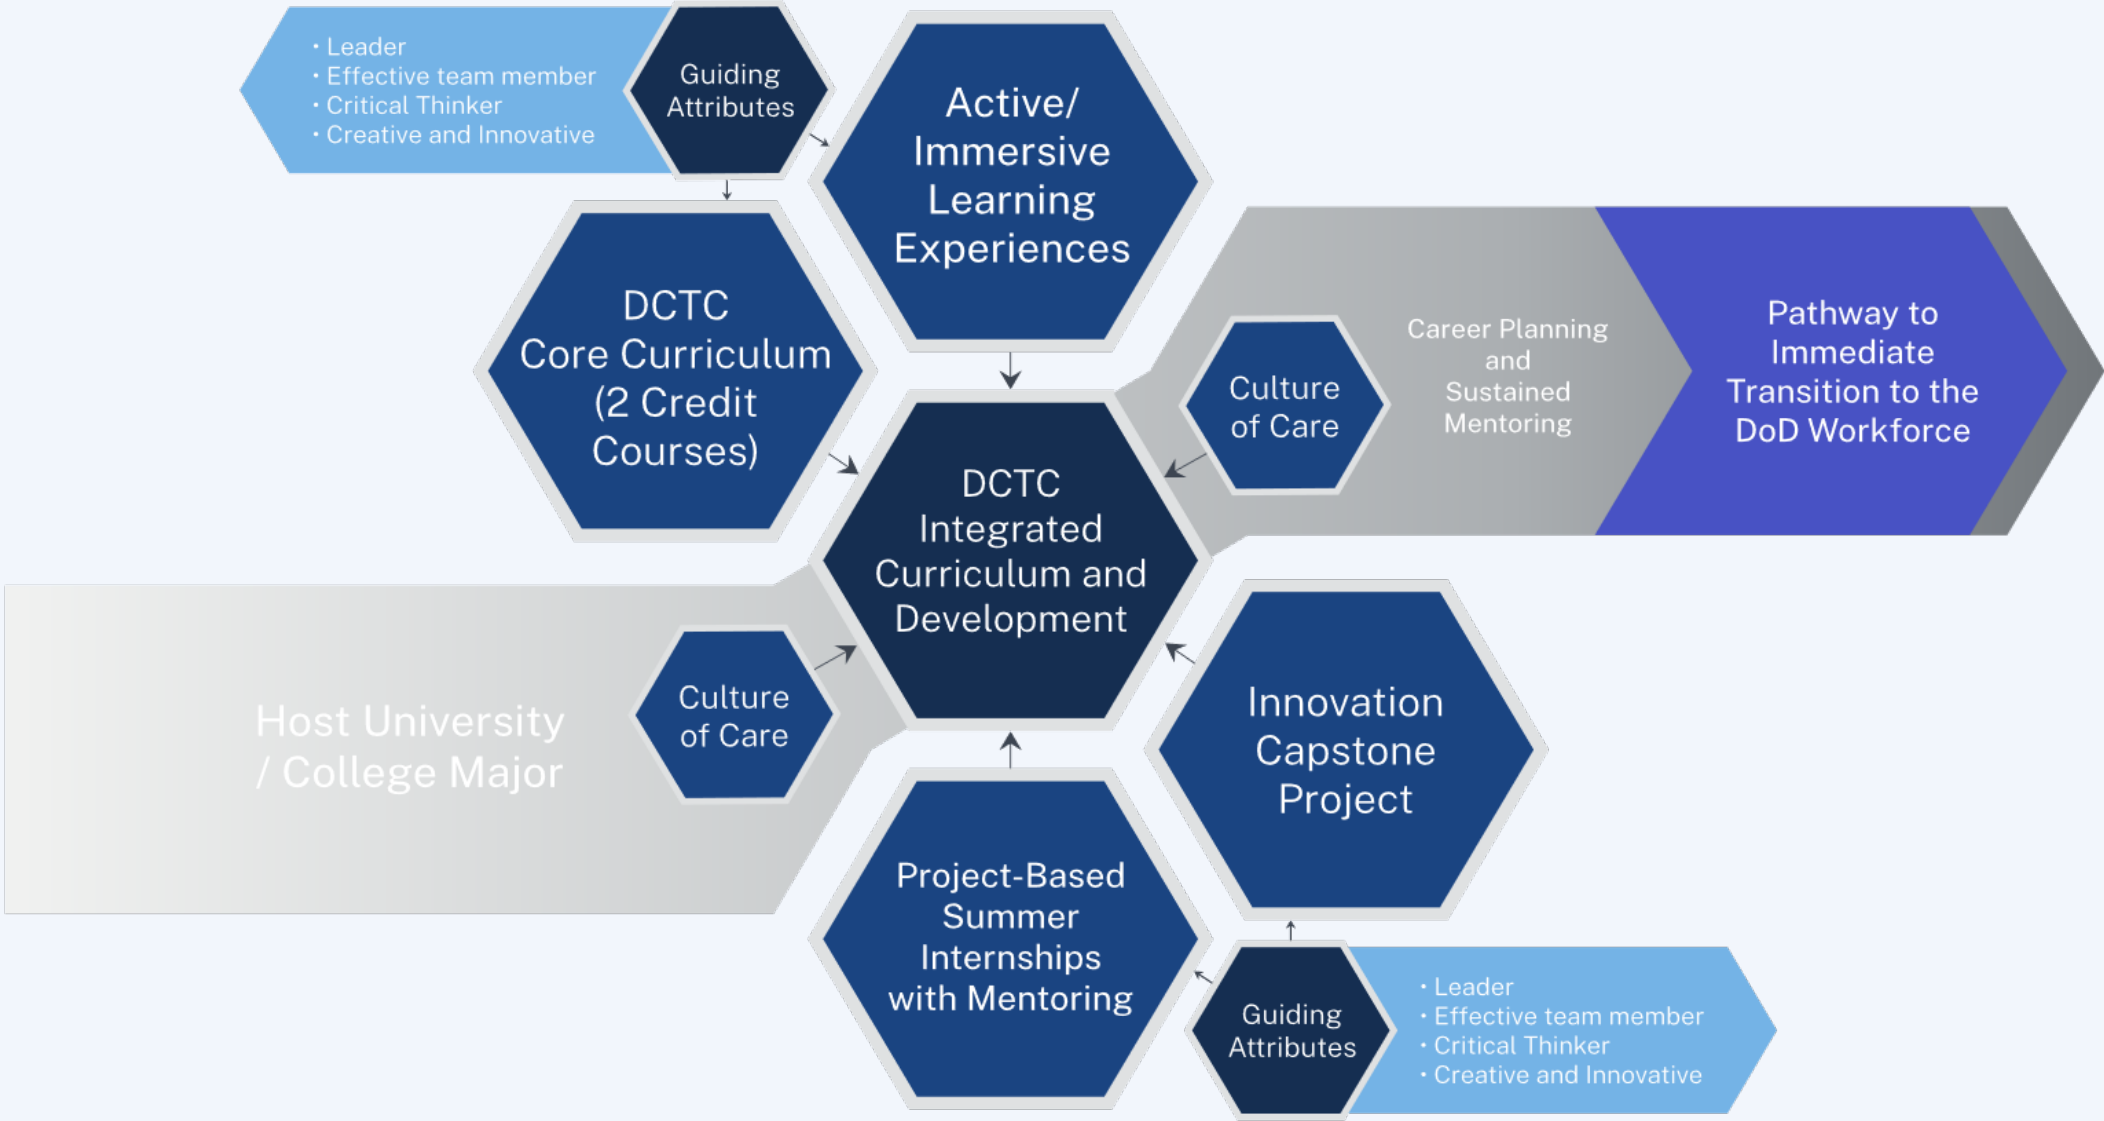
• Leader
• Effective team member
• Critical Thinker
• Creative and Innovative

Guiding Attributes

Active/ Immersive Learning Experiences

DCTC Core Curriculum (2 Credit Courses)

Culture of Care

Career Planning and Sustained Mentoring

Pathway to Immediate Transition to the DoD Workforce

DCTC Integrated Curriculum and Development

Host University / College Major

Culture of Care

Innovation Capstone Project

Project-Based Summer Internships with Mentoring

Guiding Attributes

• Leader
• Effective team member
• Critical Thinker
• Creative and Innovative